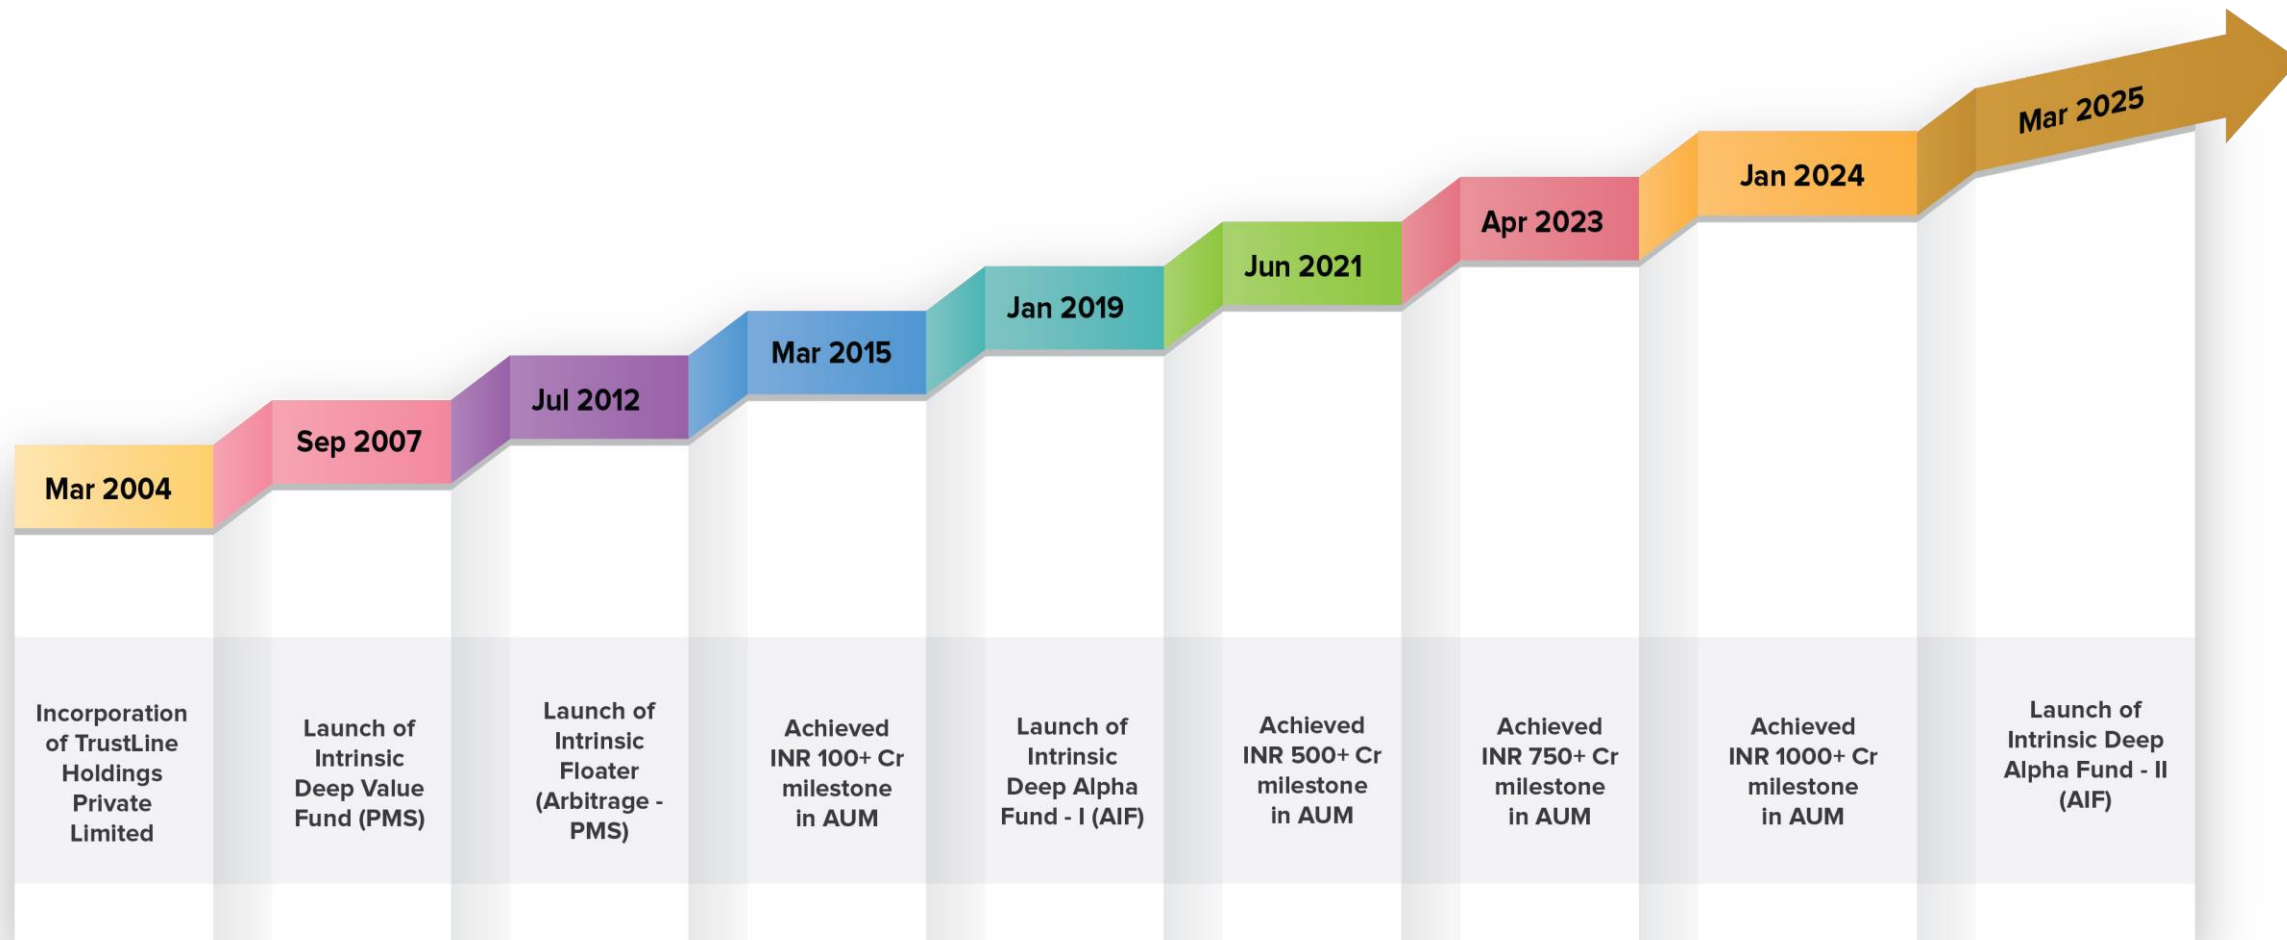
Mar 2004
Incorporation of TrustLine Holdings Private Limited

Sep 2007
Launch of Intrinsic Deep Value Fund (PMS)

Jul 2012
Launch of Intrinsic Floater (Arbitrage - PMS)

Mar 2015
Achieved INR 100+ Cr milestone in AUM

Jan 2019
Launch of Intrinsic Deep Alpha Fund - I (AIF)

Jun 2021
Achieved INR 500+ Cr milestone in AUM

Apr 2023
Achieved INR 750+ Cr milestone in AUM

Jan 2024
Achieved INR 1000+ Cr milestone in AUM

Mar 2025
Launch of Intrinsic Deep Alpha Fund - II (AIF)